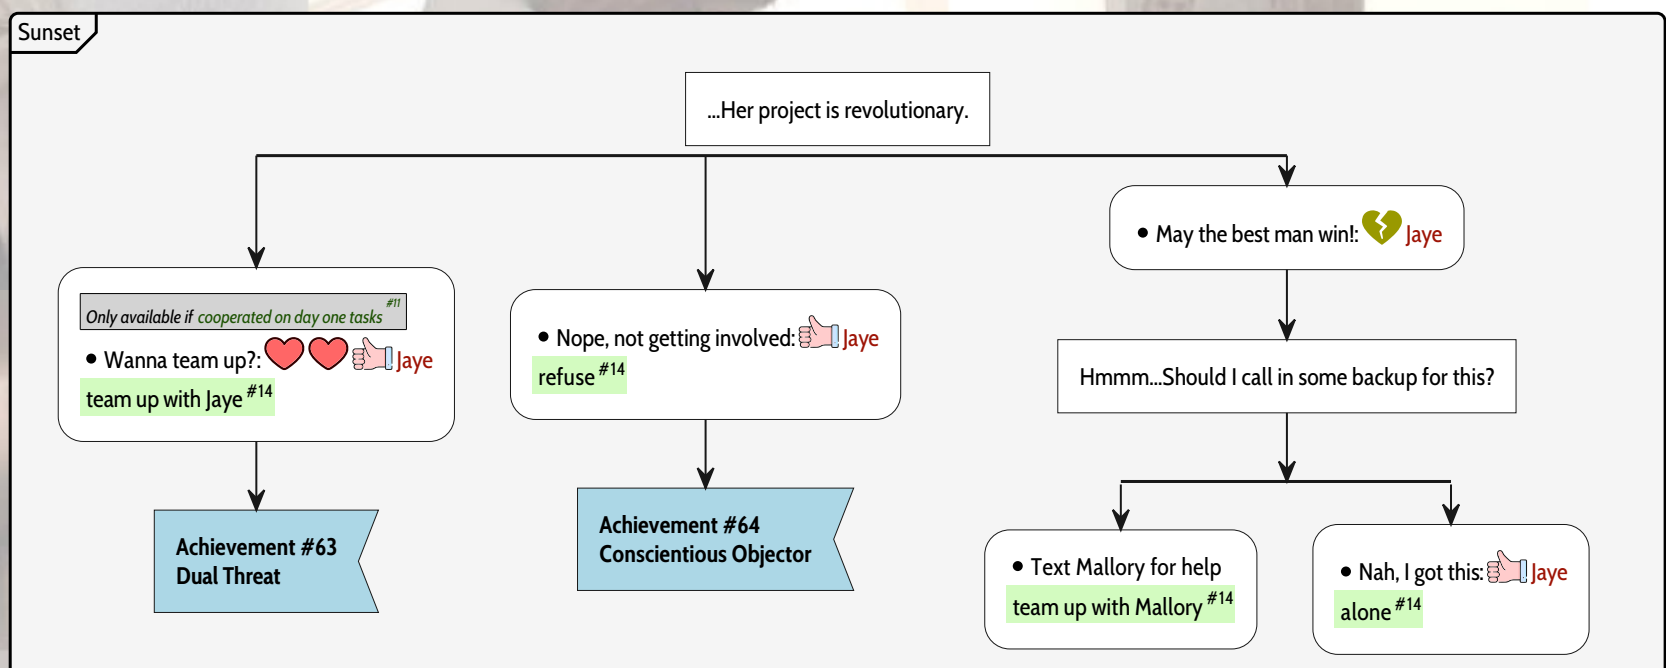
Sunset

...Her project is revolutionary.

Only available if cooperated on day one tasks #11

• Wanna team up?: Jaye

team up with Jaye #14

Achievement #63
Dual Threat

• Nope, not getting involved: Jaye

refuse #14

Achievement #64
Conscientious Objector

• May the best man win!: Jaye

Hmmm...Should I call in some backup for this?

• Text Mallory for help

team up with Mallory #14

• Nah, I got this: Jaye

alone #14